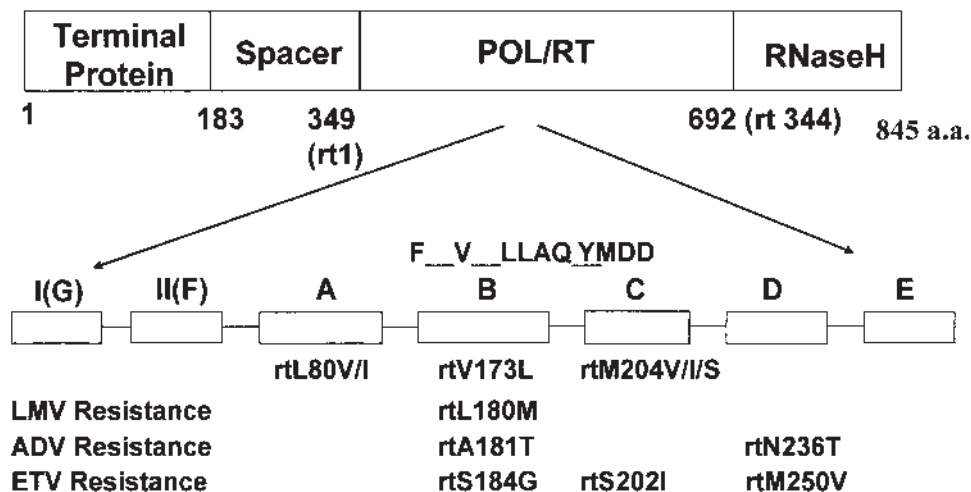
Terminal Protein

Spacer

POL/RT

RNaseH

1

183

349 (rt1)

692 (rt 344)

845 a.a.

F__V__LLAQ YMDD

I(G)

II(F)

A

B

C

D

E

rtL80V/I

rtV173L

rtM204V/I/S

LMV Resistance

rtL180M

ADV Resistance

rtA181T

rtN236T

ETV Resistance

rtS184G

rtS202I

rtM250V